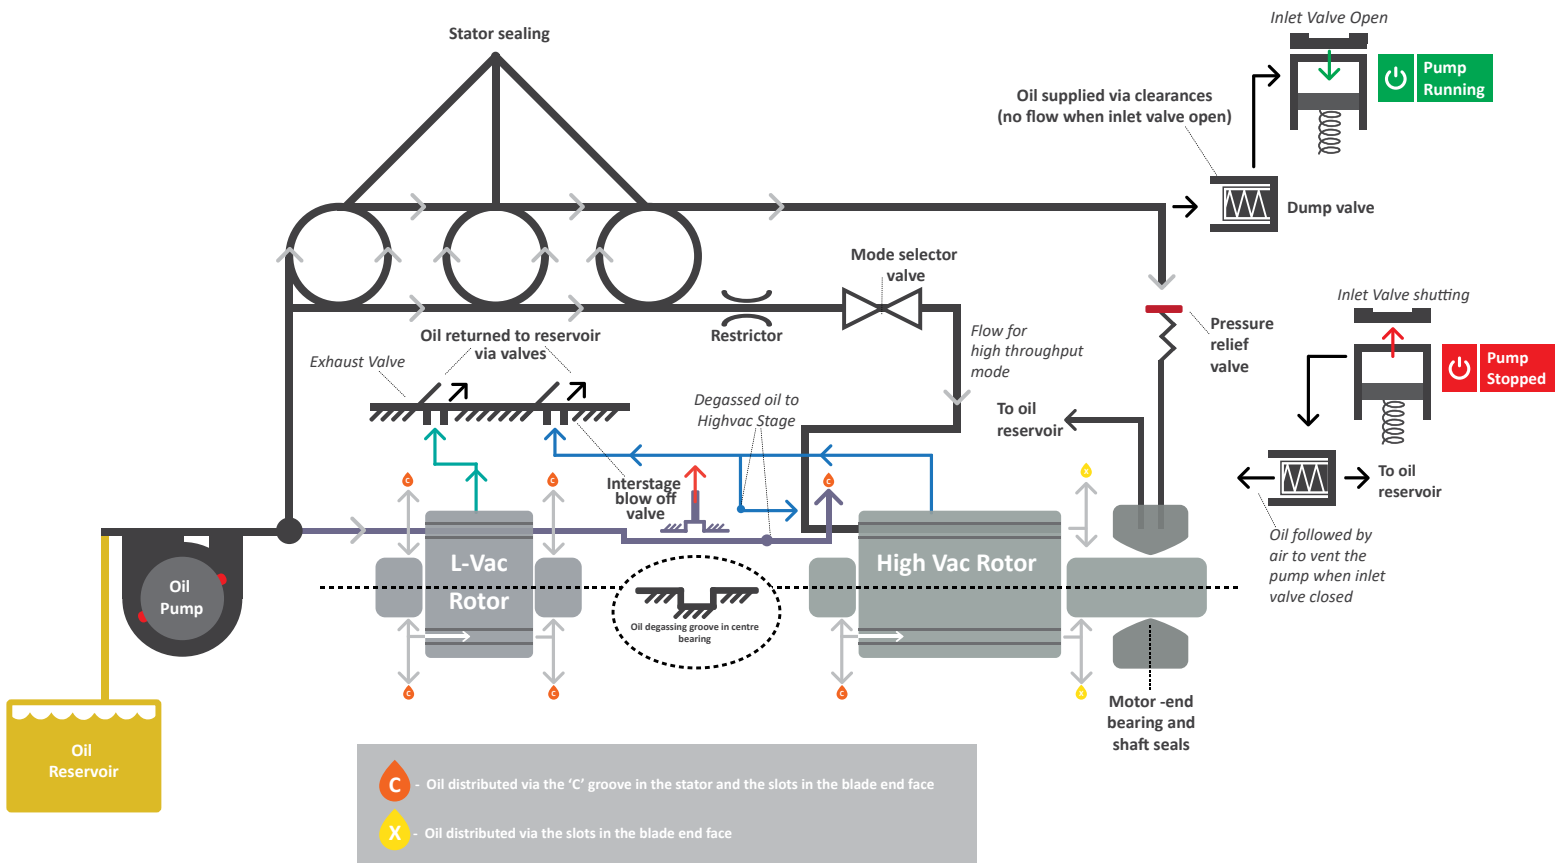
Stator sealing

Inlet Valve Open

Pump Running

Oil supplied via clearances (no flow when inlet valve open)

Dump valve

Mode selector valve

Restrictor

Oil returned to reservoir via valves

Exhaust Valve

Flow for high throughput mode

Pressure relief valve

Inlet Valve shutting

Pump Stopped

Degassed oil to Highvac Stage

To oil reservoir

Interstage blow off valve

To oil reservoir

Oil followed by air to vent the pump when inlet valve closed

Oil Pump

L-Vac Rotor

Oil degassing groove in centre bearing

High Vac Rotor

Motor -end bearing and shaft seals

Oil Reservoir

C - Oil distributed via the 'C' groove in the stator and the slots in the blade end face

X - Oil distributed via the slots in the blade end face